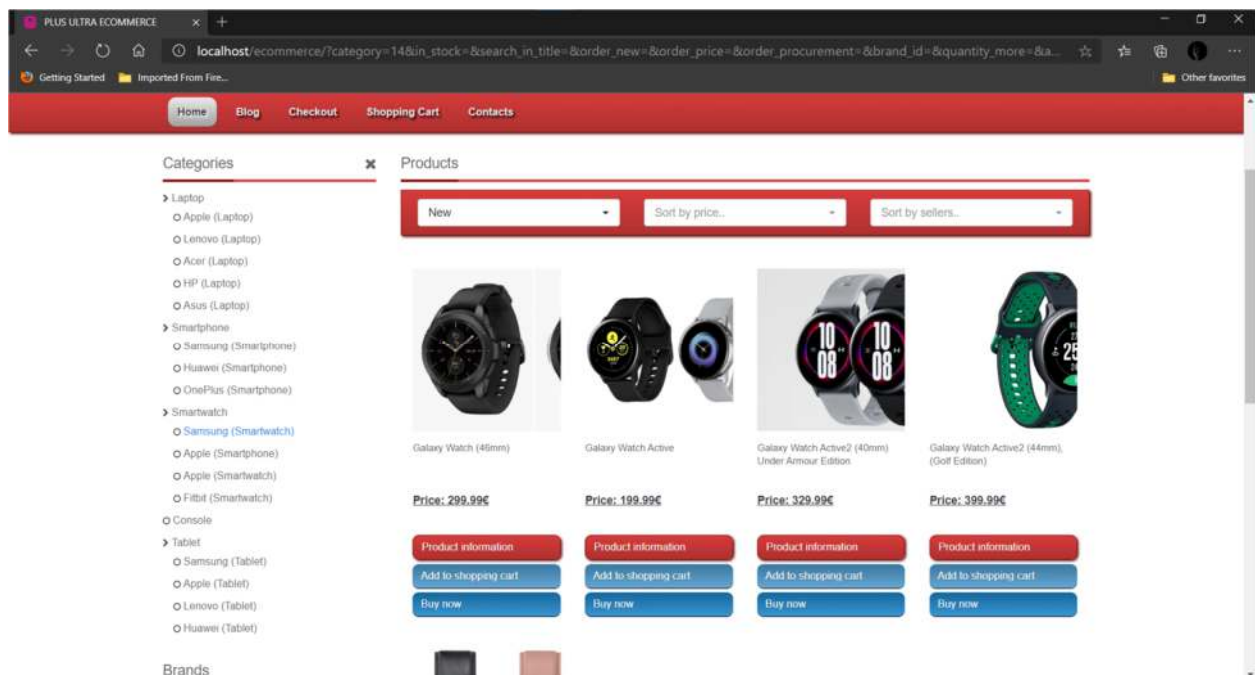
PLUS ULTRA ECOMMERCE × +

localhost/ecommerce/?category=14&in_stock=&search_in_title=&order_new=&order_price=&order_procurement=&brand_id=&quantity_more=&a...

Getting Started Imported From Fire...

Other favorites

Home Blog Checkout Shopping Cart Contacts

Categories

> Laptop
Apple (Laptop)
Lenovo (Laptop)
Acer (Laptop)
HP (Laptop)
Asus (Laptop)
> Smartphone
Samsung (Smartphone)
Huawei (Smartphone)
OnePlus (Smartphone)
> Smartwatch
Samsung (Smartwatch)
Apple (Smartphone)
Apple (Smartwatch)
Fitbit (Smartwatch)
Console
> Tablet
Samsung (Tablet)
Apple (Tablet)
Lenovo (Tablet)
Huawei (Tablet)

Brands

Products

New | Sort by price.. | Sort by sellers..

Galaxy Watch (46mm)
Price: 299.99€
Product information
Add to shopping cart
Buy now

Galaxy Watch Active
Price: 199.99€
Product information
Add to shopping cart
Buy now

Galaxy Watch Active2 (40mm) Under Armour Edition
Price: 329.99€
Product information
Add to shopping cart
Buy now

Galaxy Watch Active2 (44mm), (Golf Edition)
Price: 399.99€
Product information
Add to shopping cart
Buy now